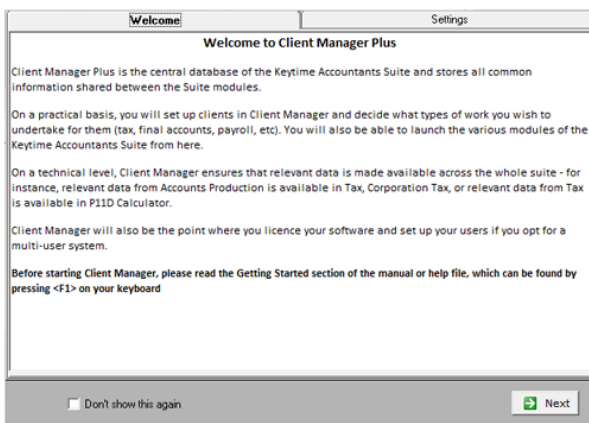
Welcome

Settings

Welcome to Client Manager Plus

Client Manager Plus is the central database of the Keytime Accountants Suite and stores all common information shared between the Suite modules.

On a practical basis, you will set up clients in Client Manager and decide what types of work you wish to undertake for them (tax, final accounts, payroll, etc). You will also be able to launch the various modules of the Keytime Accountants Suite from here.

On a technical level, Client Manager ensures that relevant data is made available across the whole suite - for instance, relevant data from Accounts Production is available in Tax, Corporation Tax, or relevant data from Tax is available in P11D Calculator.

Client Manager will also be the point where you licence your software and set up your users if you opt for a multi-user system.

Before starting Client Manager, please read the Getting Started section of the manual or help file, which can be found by pressing <F1> on your keyboard

Don't show this again

Next